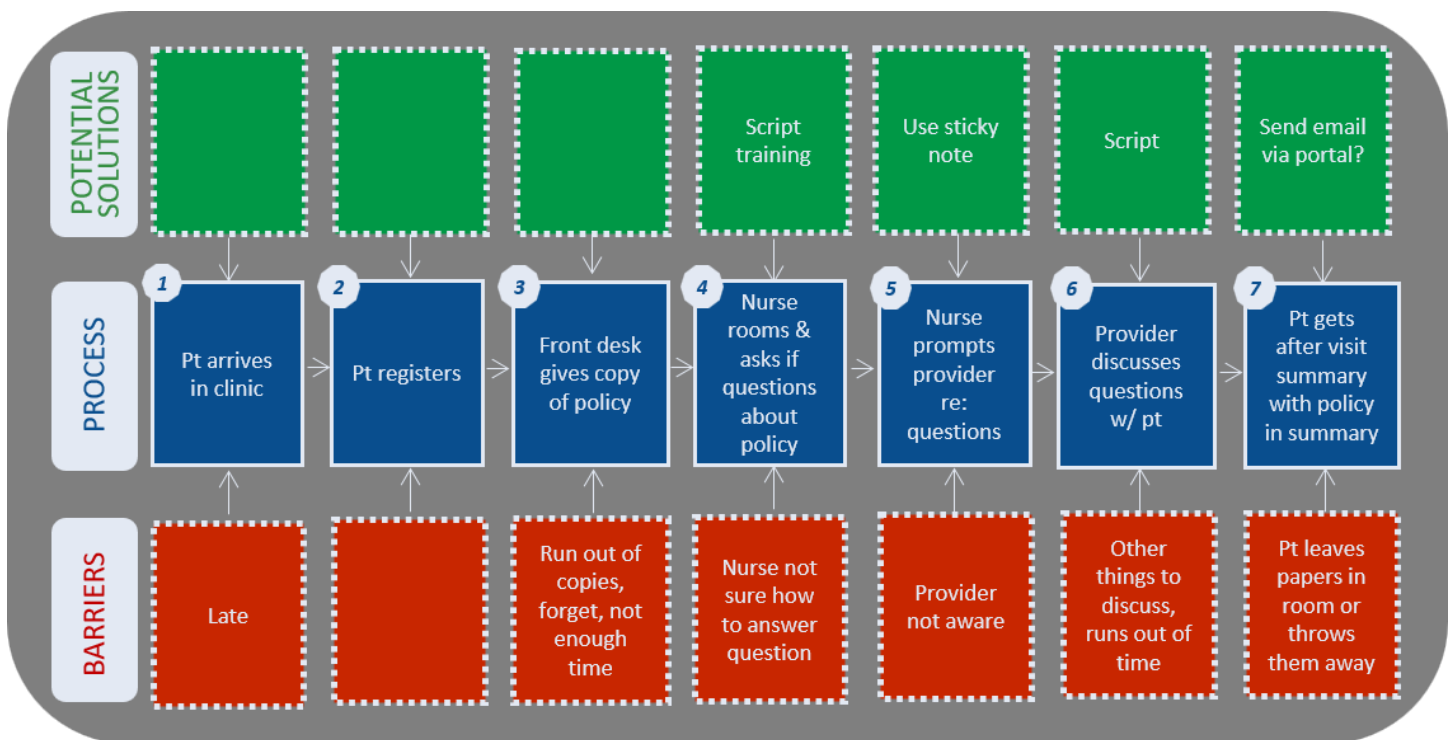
POTENTIAL SOLUTIONS

Script training

Use sticky note

Script

Send email via portal?

PROCESS

1
Pt arrives in clinic

2
Pt registers

3
Front desk gives copy of policy

4
Nurse rooms & asks if questions about policy

5
Nurse prompts provider re: questions

6
Provider discusses questions w/ pt

7
Pt gets after visit summary with policy in summary

BARRIERS

Late

Run out of copies, forget, not enough time

Nurse not sure how to answer question

Provider not aware

Other things to discuss, runs out of time

Pt leaves papers in room or throws them away